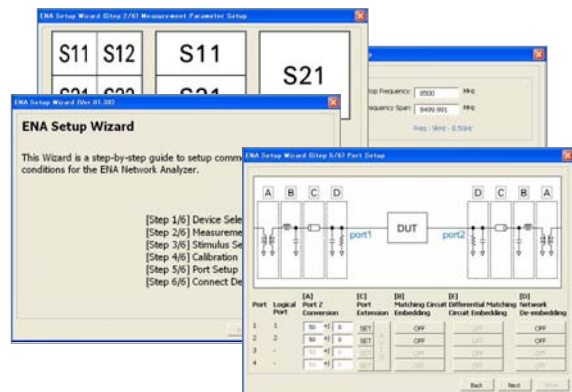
ENA Setup Wizard (Step 2/6) Measurement Parameter Setup

S11 S12 S11 S21

Stop Frequency: 8500 MHz
Frequency Span: 8499.991 MHz
Freq : 9kHz - 8.5GHz

ENA Setup Wizard (Ver.01.30)

ENA Setup Wizard

This Wizard is a step-by-step guide to setup comm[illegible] conditions for the ENA Network Analyzer.

[Step 1/6] Device Sele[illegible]
[Step 2/6] Measureme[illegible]
[Step 3/6] Stimulus Se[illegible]
[Step 4/6] Calibration
[Step 5/6] Port Setup
[Step 6/6] Connect De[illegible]

ENA Setup Wizard (Step 5/6) Port Setup

A B C D DUT D C B A
port1 port2

| Port | Logical Port | [A] Port Z Conversion | [C] Port Extension | [B] Matching Circuit Embedding | [E] Differential Matching Circuit Embedding | [D] Network De-embedding |
|---|---|---|---|---|---|---|
| 1 | 1 | 50 0 | SET | OFF | OFF | OFF |
| 2 | 2 | 50 0 | SET | OFF | | OFF |
| 3 | - | 50 0 | SET | OFF | | OFF |
| 4 | - | 50 0 | SET | OFF | | OFF |

Back Next Close